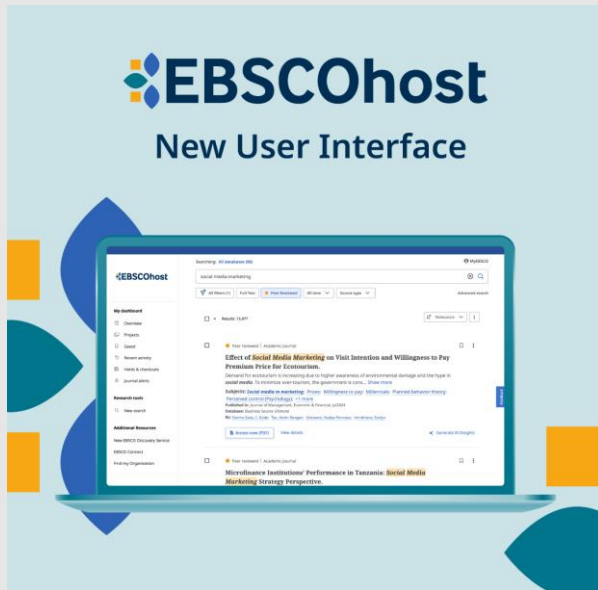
EBSCOhost

New User Interface

EBSCOhost

Searching: All databases (90)

MyEBSCO

social media marketing

All filters (1)

Full Text

Peer Reviewed

All time

Source type

Advanced search

My dashboard

Overview

Projects

Saved

Recent activity

Holds & checkouts

Journal alerts

Research tools

New search

Additional Resources

New EBSCO Discovery Service

EBSCO Connect

Find my Organization

Results: 15,877

Relevance

Peer reviewed | Academic Journal

Effect of Social Media Marketing on Visit Intention and Willingness to Pay Premium Price for Ecotourism.

Demand for ecotourism is increasing due to higher awareness of environmental damage and the hype in social media. To minimize over-tourism, the government is cons... Show more

Subjects: Social media in marketing; Privacy; Willingness to pay; Millennials; Planned behavior theory; Perceived control (Psychology) ... +1 more

Published in Journal of Management, Economics & Financial, Jul 2024

Database: Business Source Ultimate

By: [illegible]

Access now (PDF)

View details

Generate AI Insights

Feedback

Peer reviewed | Academic Journal

Microfinance Institutions' Performance in Tanzania: Social Media Marketing Strategy Perspective.